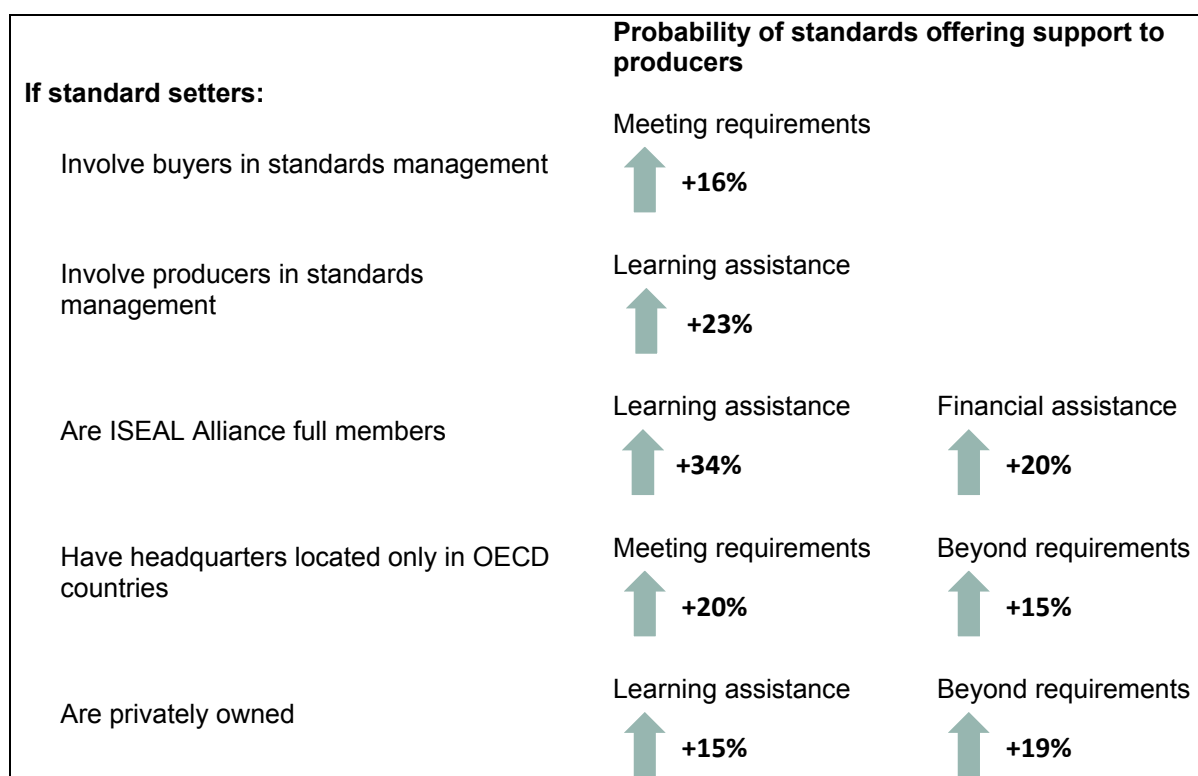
**If standard setters:**

**Probability of standards offering support to producers**

| | | |
|---|---|---|
| Involve buyers in standards management | Meeting requirements +16% | |
| Involve producers in standards management | Learning assistance +23% | |
| Are ISEAL Alliance full members | Learning assistance +34% | Financial assistance +20% |
| Have headquarters located only in OECD countries | Meeting requirements +20% | Beyond requirements +15% |
| Are privately owned | Learning assistance +15% | Beyond requirements +19% |